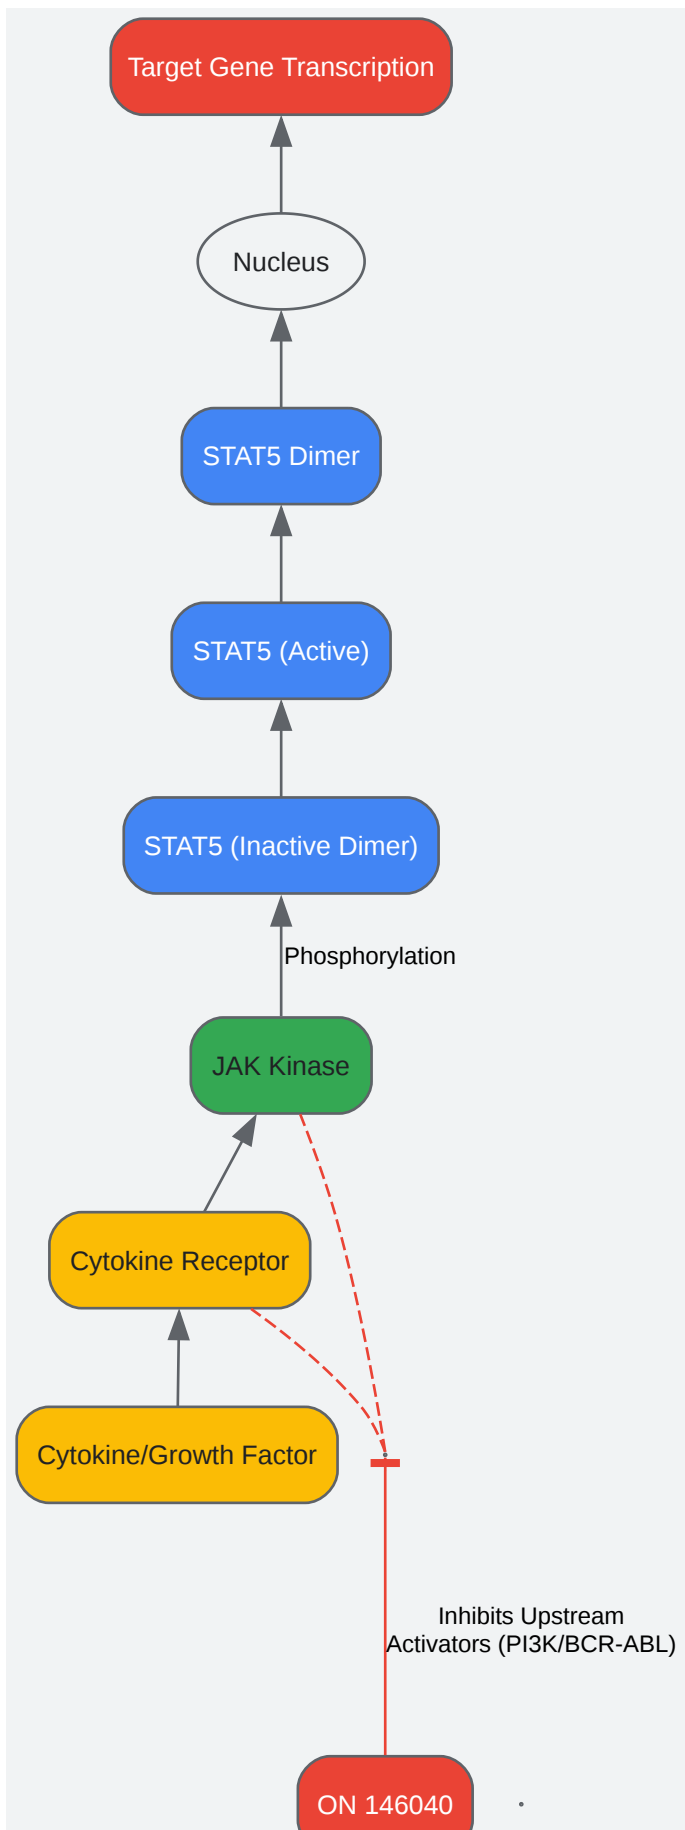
Target Gene Transcription

Nucleus

STAT5 Dimer

STAT5 (Active)

STAT5 (Inactive Dimer)

Phosphorylation

JAK Kinase

Cytokine Receptor

Cytokine/Growth Factor

Inhibits Upstream Activators (PI3K/BCR-ABL)

ON 146040